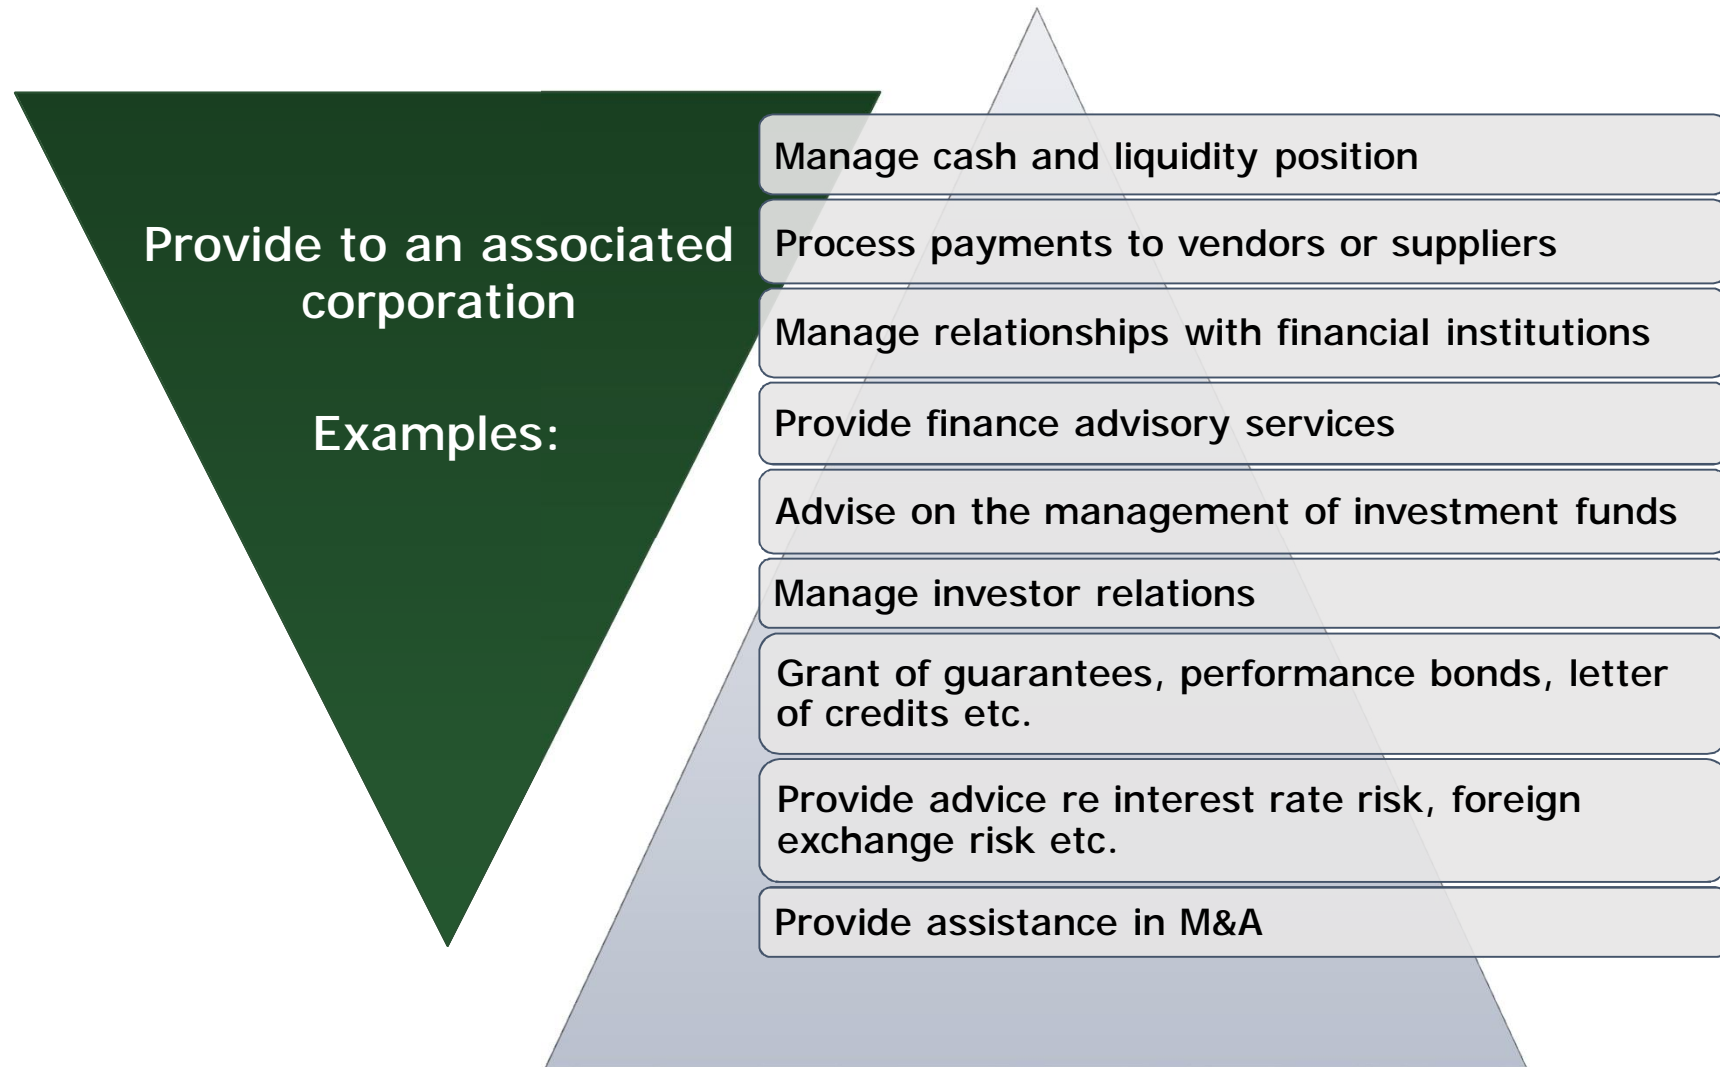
Provide to an associated corporation

Examples:

Manage cash and liquidity position

Process payments to vendors or suppliers

Manage relationships with financial institutions

Provide finance advisory services

Advise on the management of investment funds

Manage investor relations

Grant of guarantees, performance bonds, letter of credits etc.

Provide advice re interest rate risk, foreign exchange risk etc.

Provide assistance in M&A